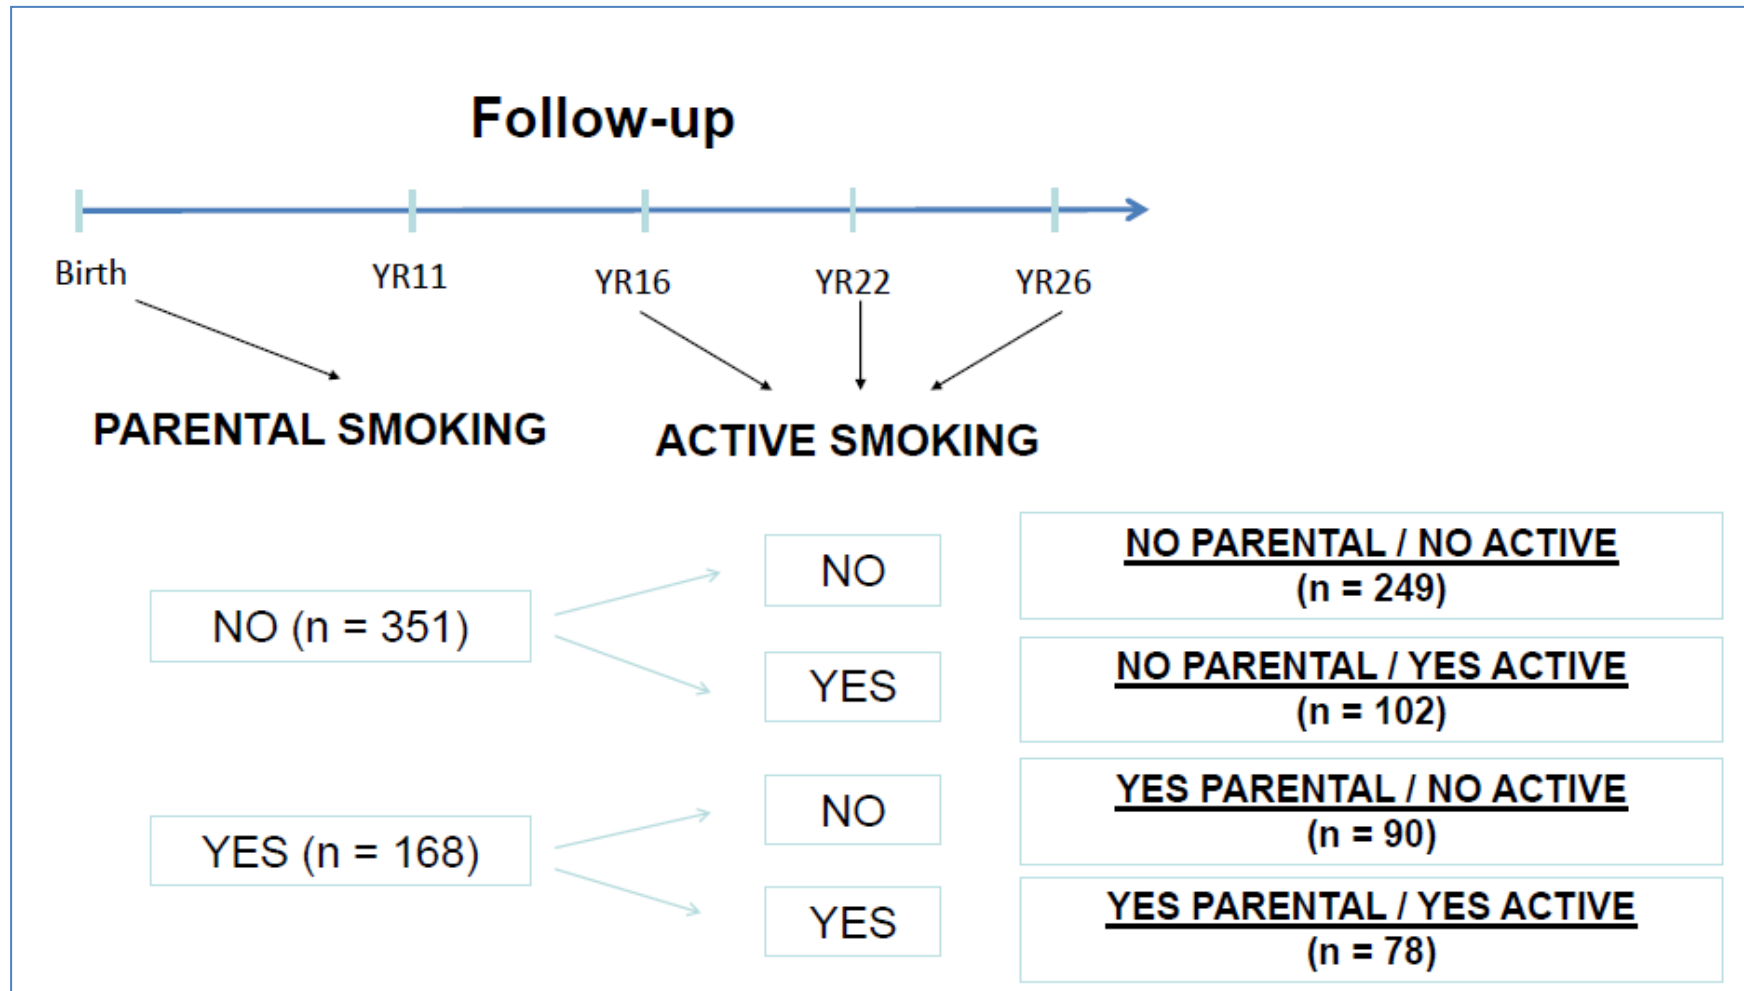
Follow-up

Birth

YR11

YR16

YR22

YR26

PARENTAL SMOKING

ACTIVE SMOKING

NO (n = 351)

NO

NO PARENTAL / NO ACTIVE (n = 249)

YES

NO PARENTAL / YES ACTIVE (n = 102)

YES (n = 168)

NO

YES PARENTAL / NO ACTIVE (n = 90)

YES

YES PARENTAL / YES ACTIVE (n = 78)